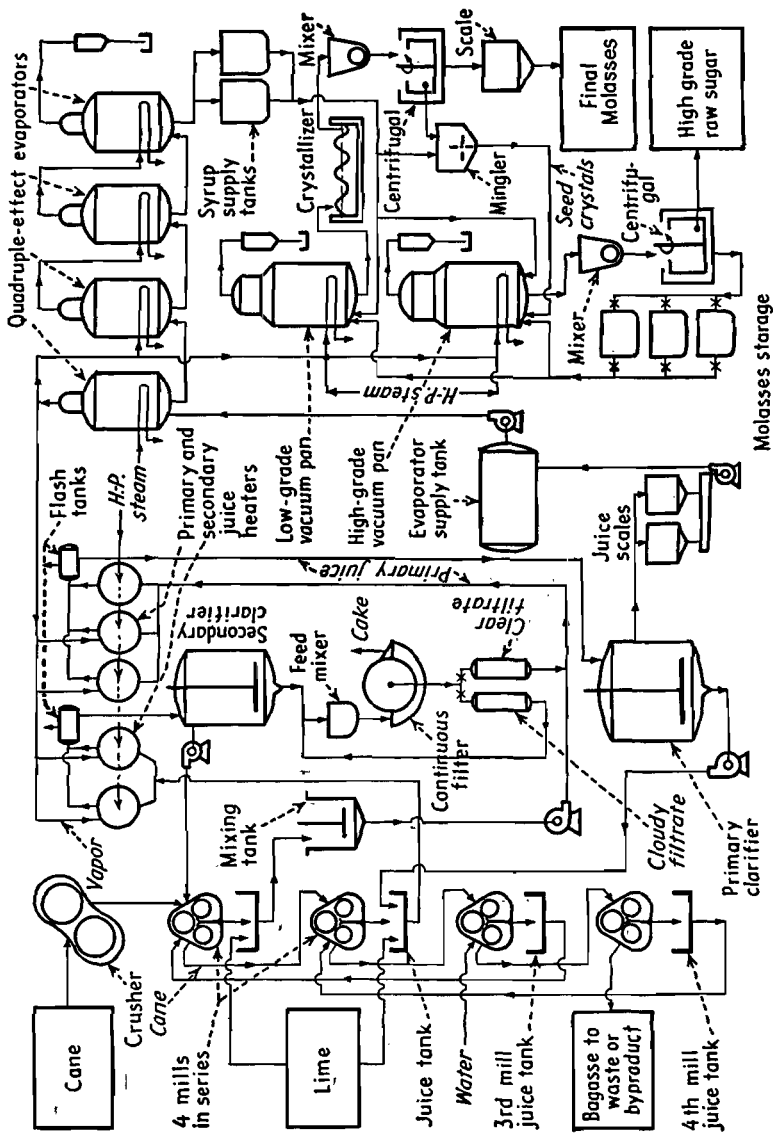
Quadruple-effect evaporators
Syrup supply tanks
Mixer
Crystallizer
Centrifugal
Scale
Final Molasses
High grade raw sugar
Mingler
Seed crystals
Centrifugal
Mixer
Molasses starage
H-P steam
Low-grade vacuum pan
High-grade vacuum pan
Evaporator supply tank
Flash tanks
H-P steam
Primary and secondary juice heaters
Primary juice
Secondary clarifier
Cake
Clear filtrate
Feed mixer
Continuous filter
Juice scales
Primary clarifier
Cloudy filtrate
Vapor
Mixing tank
Cane
Crusher
Cane
4 mills in series
Lime
Juice tank
Water
3rd mill juice tank
Bagasse to waste or byproduct
4th mill juice tank